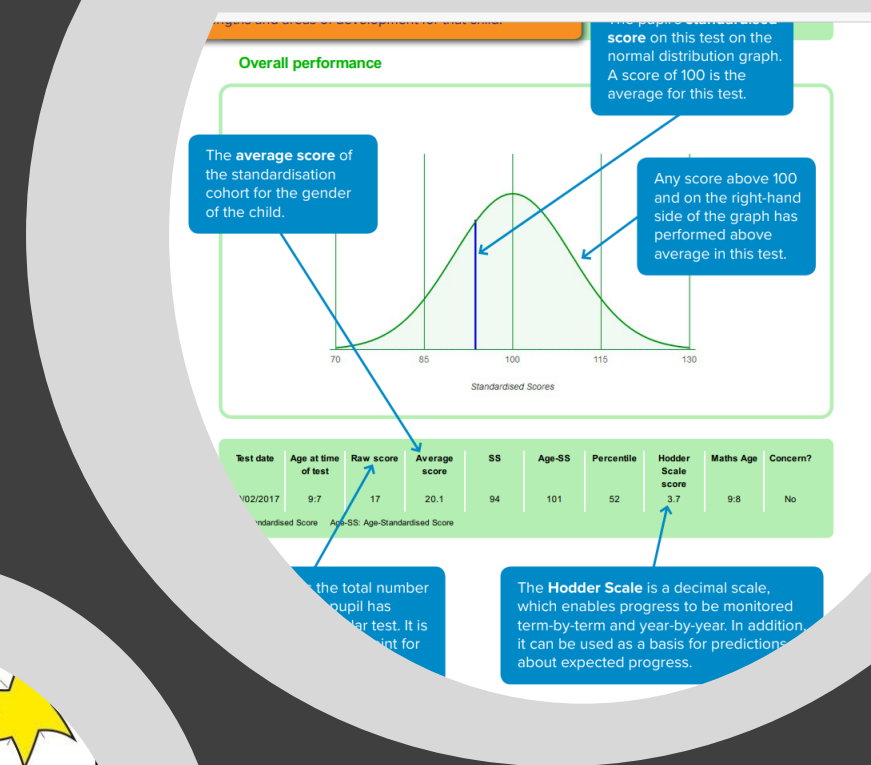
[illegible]

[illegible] score on this test on the normal distribution graph. A score of 100 is the average for this test.

Overall performance

The average score of the standardisation cohort for the gender of the child.

Any score above 100 and on the right-hand side of the graph has performed above average in this test.

70 85 100 115 130

Standardised Scores

| Test date | Age at time of test | Raw score | Average score | SS | Age-SS | Percentile | Hodder Scale score | Maths Age | Concern? |
|---|---|---|---|---|---|---|---|---|---|
| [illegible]/02/2017 | 9:7 | 17 | 20.1 | 94 | 101 | 52 | 3.7 | 9:8 | No |

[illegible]ndardised Score Age-SS: Age-Standardised Score

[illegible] the total number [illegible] pupil has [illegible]lar test. It is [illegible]int for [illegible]

The Hodder Scale is a decimal scale, which enables progress to be monitored term-by-term and year-by-year. In addition, it can be used as a basis for predictions about expected progress.